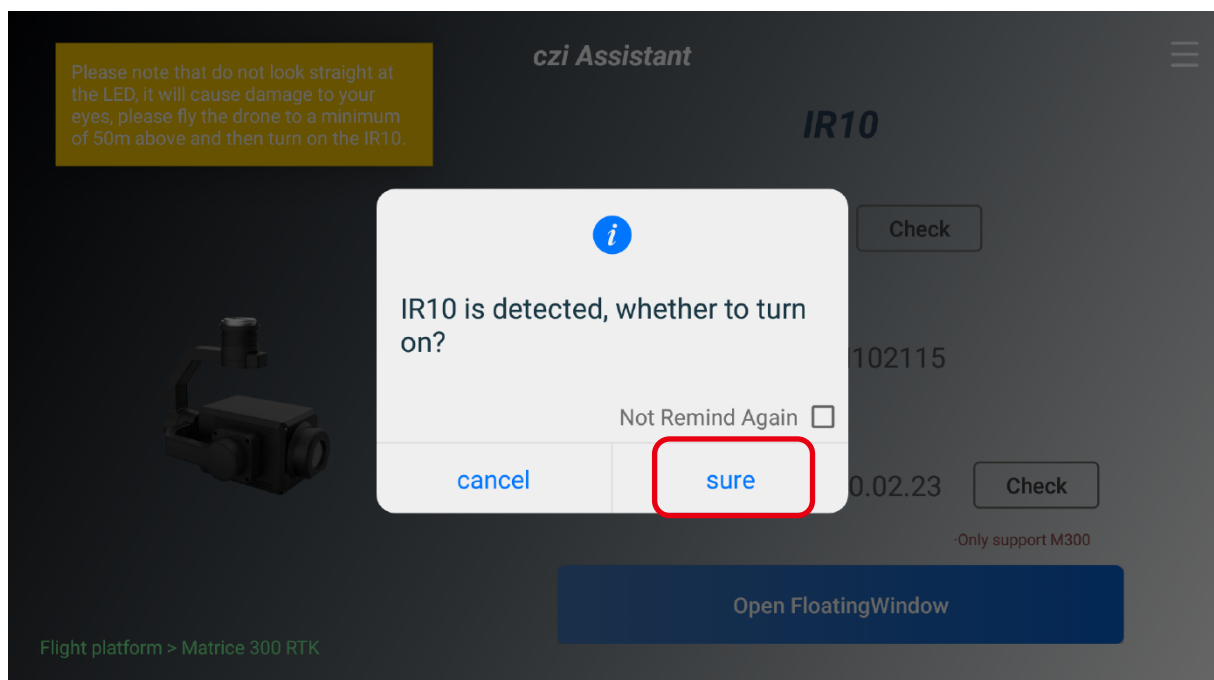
Please note that do not look straight at the LED, it will cause damage to your eyes, please fly the drone to a minimum of 50m above and then turn on the IR10.

czi Assistant

IR10

Check

102115

0.02.23

Check

-Only support M300

Open FloatingWindow

Flight platform > Matrice 300 RTK

IR10 is detected, whether to turn on?

Not Remind Again

cancel

sure